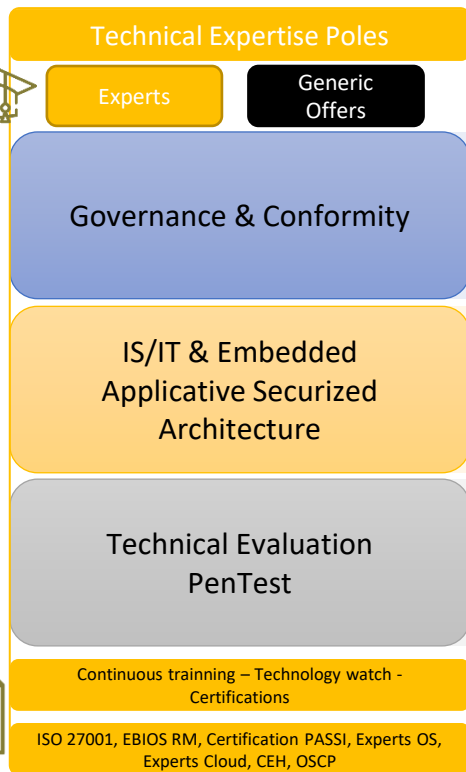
Technical Expertise Poles

Experts

Generic Offers

Governance & Conformity

IS/IT & Embedded Applicative Securized Architecture

Technical Evaluation PenTest

Continuous trainning – Technology watch - Certifications

ISO 27001, EBIOS RM, Certification PASSI, Experts OS, Experts Cloud, CEH, OSCP